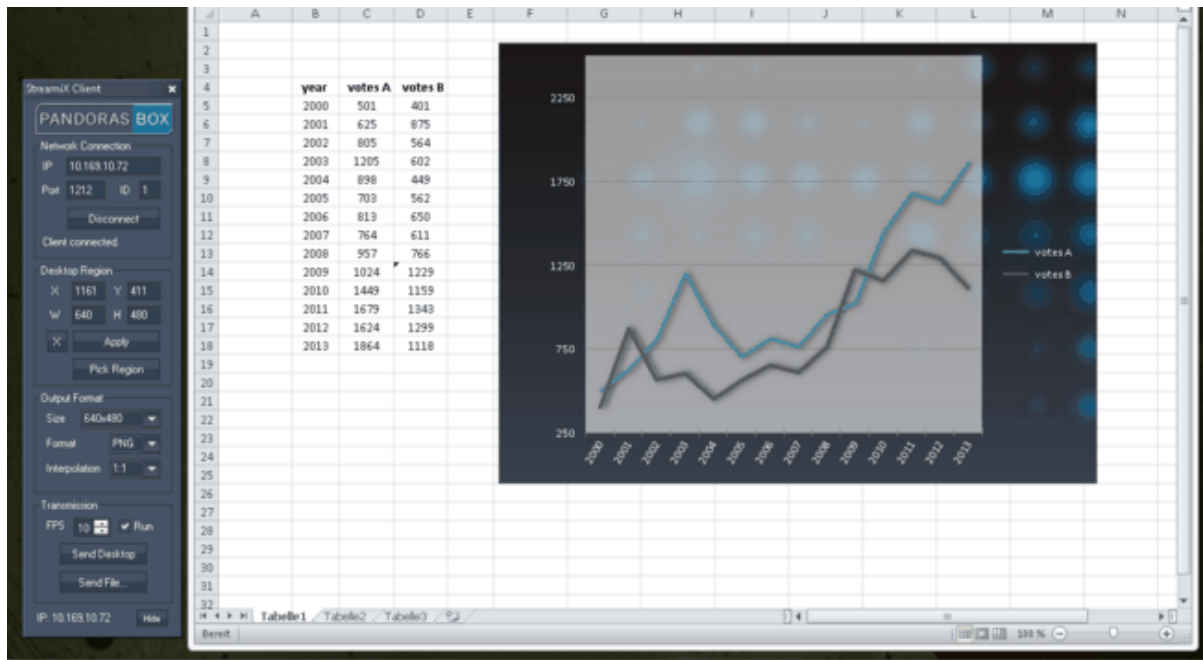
StreamiX Client

PANDORAS BOX

Network Connection
IP 10.169.10.72
Port 1212 ID 1
Disconnect
Client connected.

Desktop Region
X 1161 Y 411
W 640 H 480
X Apply
Pick Region

Output Format
Size 640x480
Format PNG
Interpolation 1:1

Transmission
FPS 10 ✔ Run
Send Desktop
Send File...

IP: 10.169.10.72 Hide

| | A | B | C | D | E |
|---|---|---|---|---|---|
| 1 | | | | | |
| 2 | | | | | |
| 3 | | | | | |
| 4 | | year | votes A | votes B | |
| 5 | | 2000 | 501 | 401 | |
| 6 | | 2001 | 625 | 875 | |
| 7 | | 2002 | 805 | 564 | |
| 8 | | 2003 | 1205 | 602 | |
| 9 | | 2004 | 898 | 449 | |
| 10 | | 2005 | 703 | 562 | |
| 11 | | 2006 | 813 | 650 | |
| 12 | | 2007 | 764 | 611 | |
| 13 | | 2008 | 957 | 766 | |
| 14 | | 2009 | 1024 | 1229 | |
| 15 | | 2010 | 1449 | 1159 | |
| 16 | | 2011 | 1679 | 1343 | |
| 17 | | 2012 | 1624 | 1299 | |
| 18 | | 2013 | 1864 | 1118 | |

F G H I J K L M N
19 20 21 22 23 24 25 26 27 28 29 30 31 32

2250
1750
1250
750
250
2000 2001 2002 2003 2004 2005 2006 2007 2008 2009 2010 2011 2012 2013
votes A
votes B

Tabelle1 Tabelle2 Tabelle3
Bereit
100 %